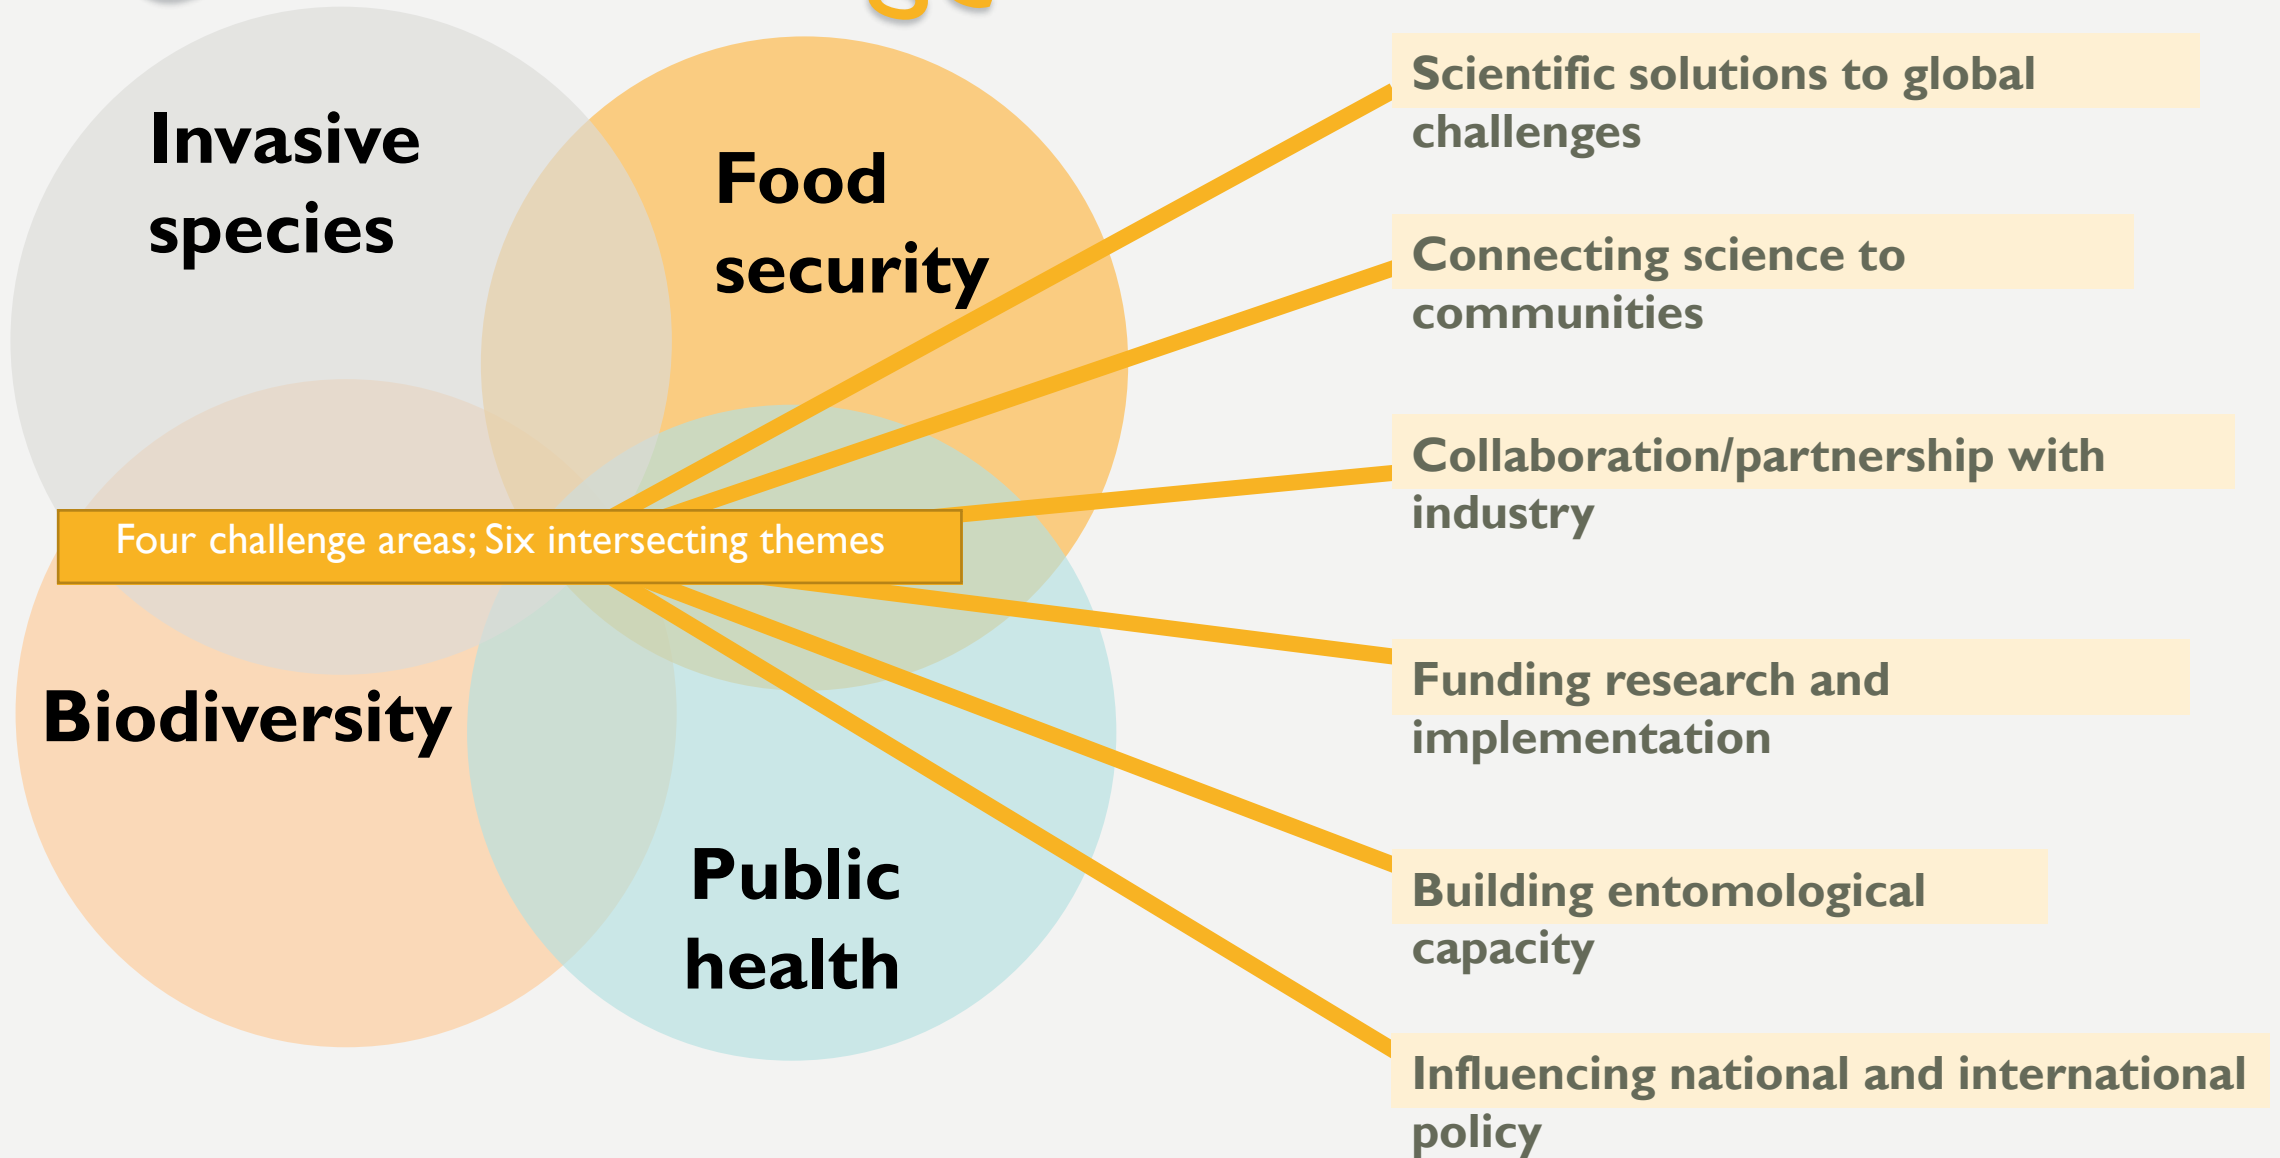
Invasive species

Food security

Four challenge areas; Six intersecting themes

Biodiversity

Public health

Scientific solutions to global challenges

Connecting science to communities

Collaboration/partnership with industry

Funding research and implementation

Building entomological capacity

Influencing national and international policy